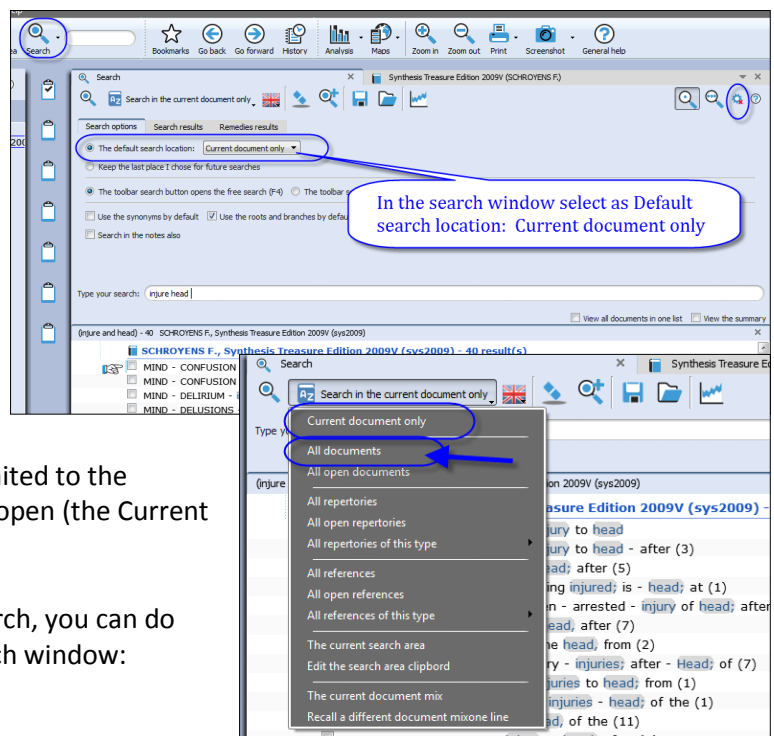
Search Bookmarks Go back Go forward History Analysis Maps Zoom in Zoom out Print Screenshot General help

Search

Synthesis Treasure Edition 2009V (SCHROYENS F.)

Search in the current document only

Search options Search results Remedies results

The default search location: Current document only

Keep the last place I chose for future searches

The toolbar search button opens the free search (F4) The toolbar s

Use the synonyms by default Use the roots and branches by defau

Search in the notes also

In the search window select as Default search location: Current document only

Type your search: injure head

View all documents in one list View the summary

(injure and head) - 40 SCHROYENS F., Synthesis Treasure Edition 2009V (sys2009)

SCHROYENS F., Synthesis Treasure Edition 2009V (sys2009) - 40 result(s)

MIND - CONFUSION
MIND - CONFUSION
MIND - DELIRIUM -
MIND - DELUSIONS

Search

Synthesis Treasure Ed

Search in the current document only

Type y

(injure

Current document only

All documents

All open documents

All repertories

All open repertories

All repertories of this type

All references

All open references

All references of this type

The current search area

Edit the search area clipbord

The current document mix

Recall a different document mixone line

ion 2009V (sys2009)

asure Edition 2009V (sys2009) -

jury to head
jury to head - after (3)
ead; after (5)
ing injured; is - head; at (1)
en - arrested - injury of head; after
ead, after (7)
head, from (2)
ry - injuries; after - Head; of (7)
juries to head; from (1)
injuries - head; of the (1)
ad, of the (11)

ited to the
open (the Current

rch, you can do
h window: